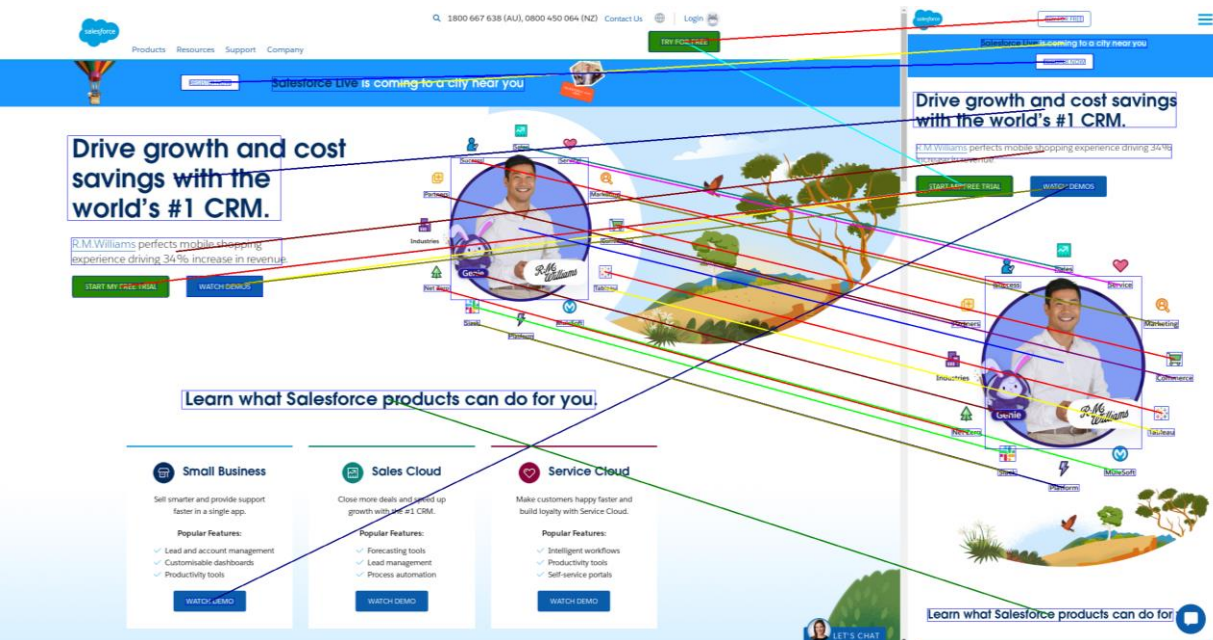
salesforce

Products Resources Support Company

1800 667 638 (AU), 0800 450 064 (NZ) Contact Us Login

TRY FOR FREE

LEARN MORE

Salesforce Live is coming to a city near you

Drive growth and cost savings with the world's #1 CRM.

R.M.Williams perfects mobile shopping experience driving 34% increase in revenue.

START MY FREE TRIAL WATCH DEMOS

Success Sales Service Partners Marketing Industries Commerce Genie Tableau Net Zero Slack Platform MuleSoft

Learn what Salesforce products can do for you.

Small Business

Sell smarter and provide support faster in a single app.

Popular Features:

Lead and account management
Customisable dashboards
Productivity tools

WATCH DEMO

Sales Cloud

Close more deals and speed up growth with the #1 CRM.

Popular Features:

Forecasting tools
Lead management
Process automation

WATCH DEMO

Service Cloud

Make customers happy faster and build loyalty with Service Cloud.

Popular Features:

Intelligent workflows
Productivity tools
Self-service portals

WATCH DEMO

LET'S CHAT

salesforce

TRY FOR FREE

Salesforce Live is coming to a city near you

REGISTER NOW

Drive growth and cost savings with the world's #1 CRM.

R.M.Williams perfects mobile shopping experience driving 34% increase in revenue.

START MY FREE TRIAL WATCH DEMOS

Sales Success Service Partners Marketing Industries Commerce Genie Net Zero Tableau Slack MuleSoft Platform

Learn what Salesforce products can do for